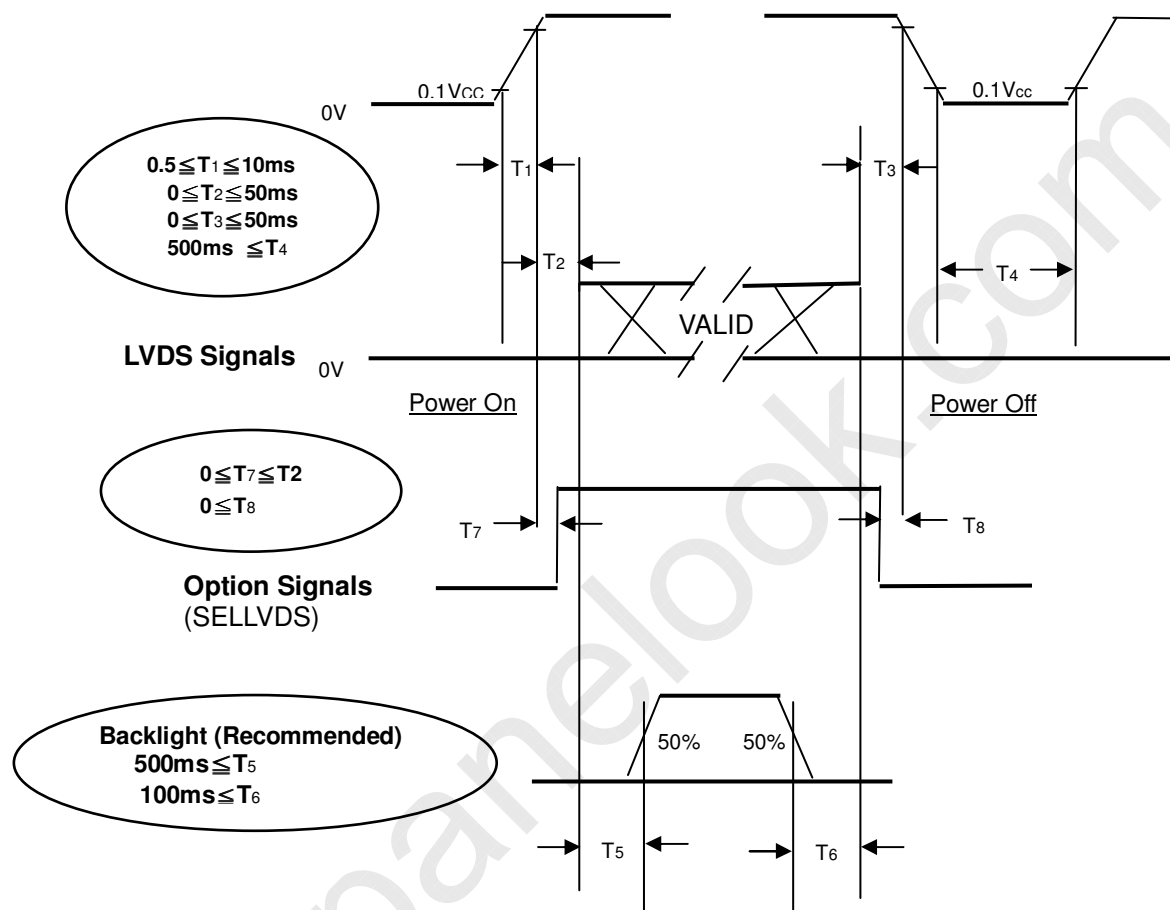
0.1$V_{CC}$

0V

0.1$V_{cc}$

$0.5 \leqq T_1 \leqq 10$ms
$0 \leqq T_2 \leqq 50$ms
$0 \leqq T_3 \leqq 50$ms
500ms $\leqq T_4$

$T_1$

$T_3$

$T_2$

$T_4$

VALID

LVDS Signals

0V

Power On

Power Off

$0 \leqq T_7 \leqq$ T2
$0 \leqq T_8$

$T_7$

$T_8$

Option Signals
(SELLVDS)

Backlight (Recommended)
500ms$\leqq T_5$
100ms$\leqq T_6$

50%

50%

$T_5$

$T_6$

panelook.com